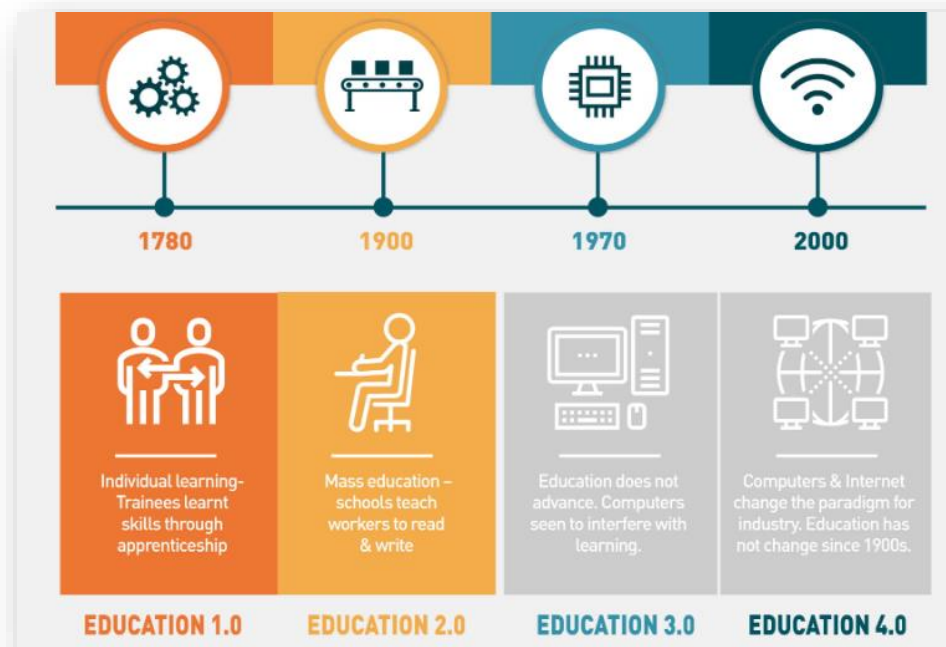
1780

1900

1970

2000

Individual learning- Trainees learnt skills through apprenticeship

Mass education – schools teach workers to read & write

Education does not advance. Computers seen to interfere with learning.

Computers & Internet change the paradigm for industry. Education has not change since 1900s.

EDUCATION 1.0

EDUCATION 2.0

EDUCATION 3.0

EDUCATION 4.0